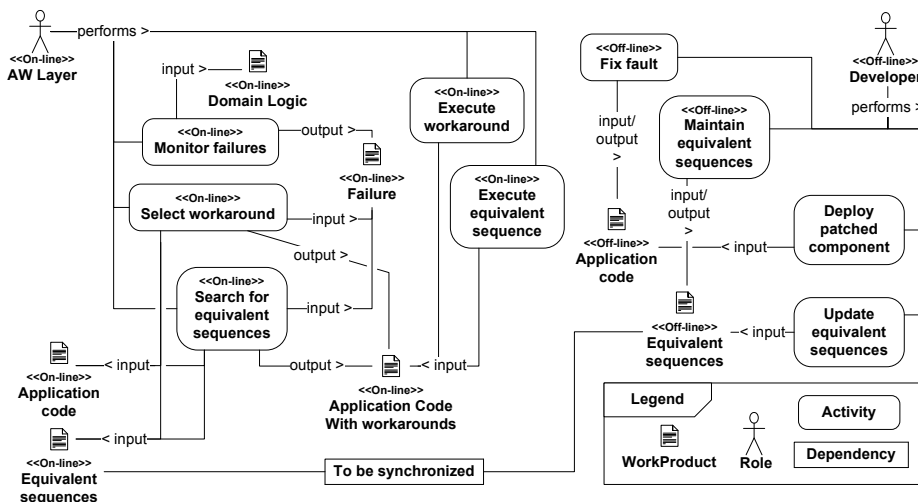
<<On-line>>
AW Layer

performs >

input >

<<On-line>>
Domain Logic

<<On-line>>
Monitor failures

output >

Failure

<<On-line>>
Select workaround

input >

output >

<<On-line>>
Execute workaround

<<On-line>>
Execute equivalent sequence

<<On-line>>
Search for equivalent sequences

input >

output >

< input

<<On-line>>
Application Code With workarounds

< input

<<On-line>>
Application code

< input

<<On-line>>
Equivalent sequences

To be synchronized

<<Off-line>>
Fix fault

<<Off-line>>
Developer

performs >

input/
output
>

<<Off-line>>
Maintain equivalent sequences

input/
output
>

<<Off-line>>
Application code

< input

Deploy patched component

<<Off-line>>
Equivalent sequences

< input

Update equivalent sequences

Legend

WorkProduct

Role

Activity

Dependency